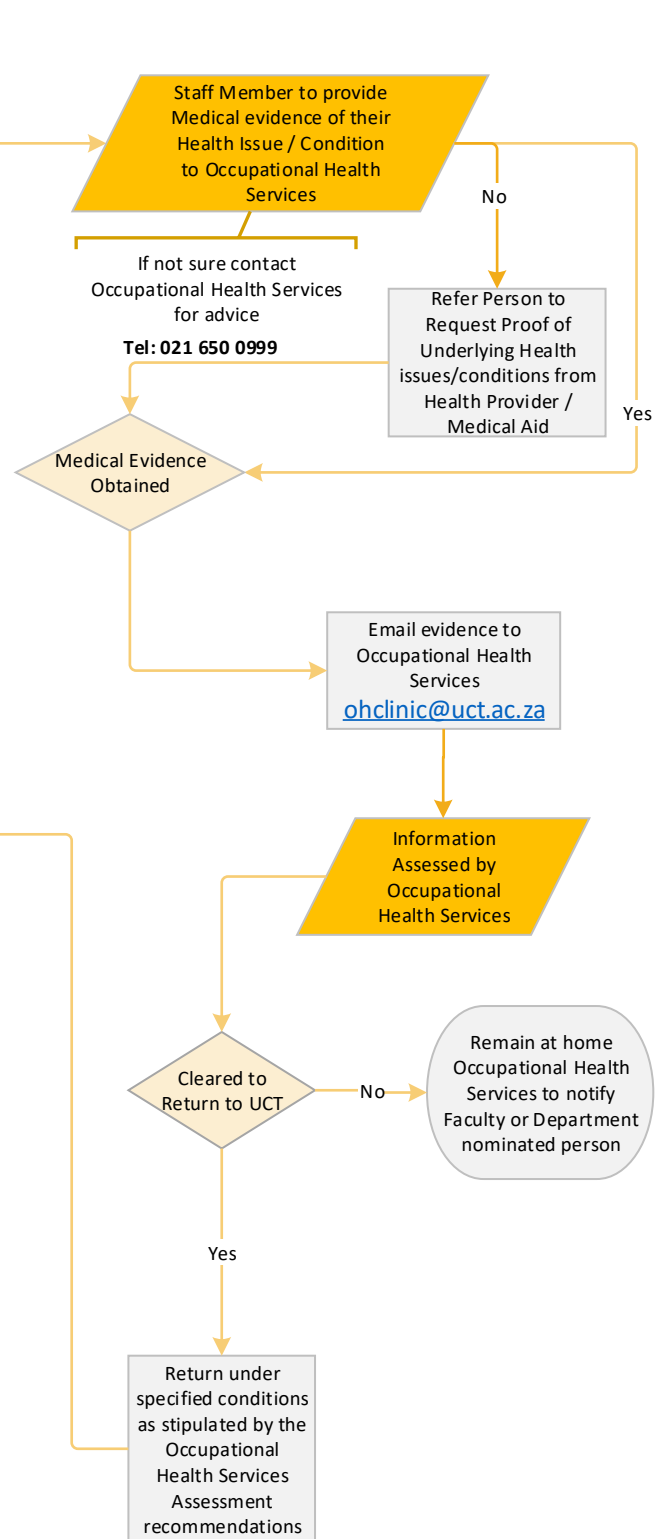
Staff Member to provide Medical evidence of their Health Issue / Condition to Occupational Health Services

No

If not sure contact Occupational Health Services for advice

**Tel: 021 650 0999**

Refer Person to Request Proof of Underlying Health issues/conditions from Health Provider / Medical Aid

Yes

Medical Evidence Obtained

Email evidence to Occupational Health Services ohclinic@uct.ac.za

Information Assessed by Occupational Health Services

Cleared to Return to UCT

No

Remain at home Occupational Health Services to notify Faculty or Department nominated person

Yes

Return under specified conditions as stipulated by the Occupational Health Services Assessment recommendations